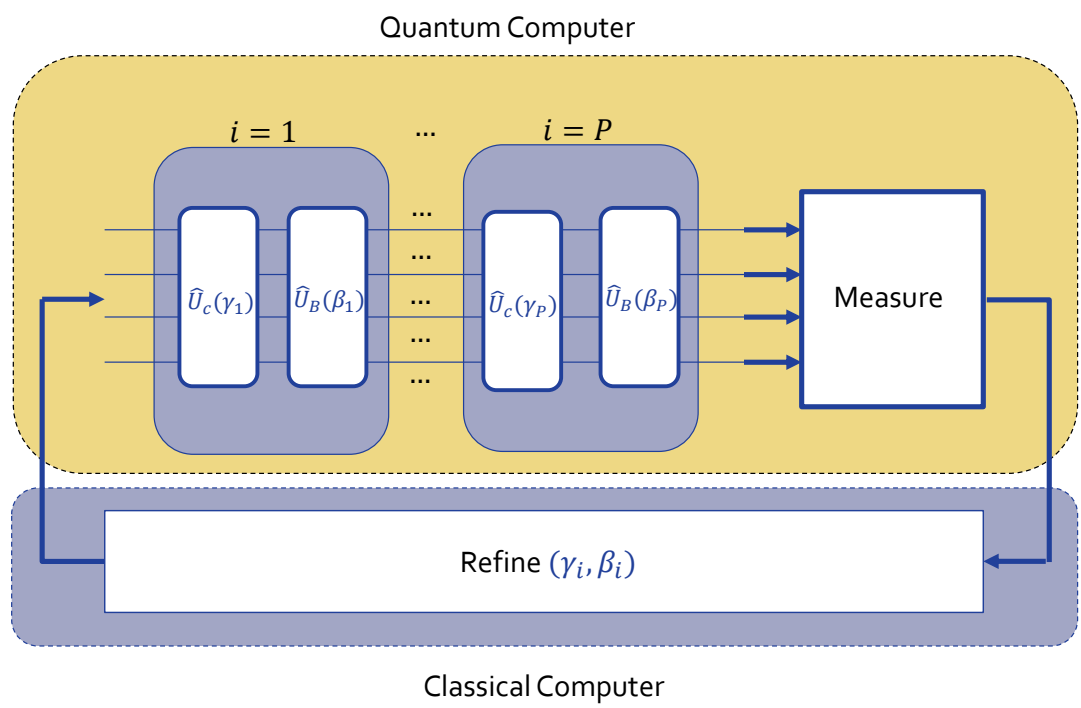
Quantum Computer

$i = 1$

...

$i = P$

...
...
...
...
...

$\widehat{U}_c(\gamma_1)$

$\widehat{U}_B(\beta_1)$

$\widehat{U}_c(\gamma_P)$

$\widehat{U}_B(\beta_P)$

Measure

Refine $(\gamma_i, \beta_i)$

Classical Computer